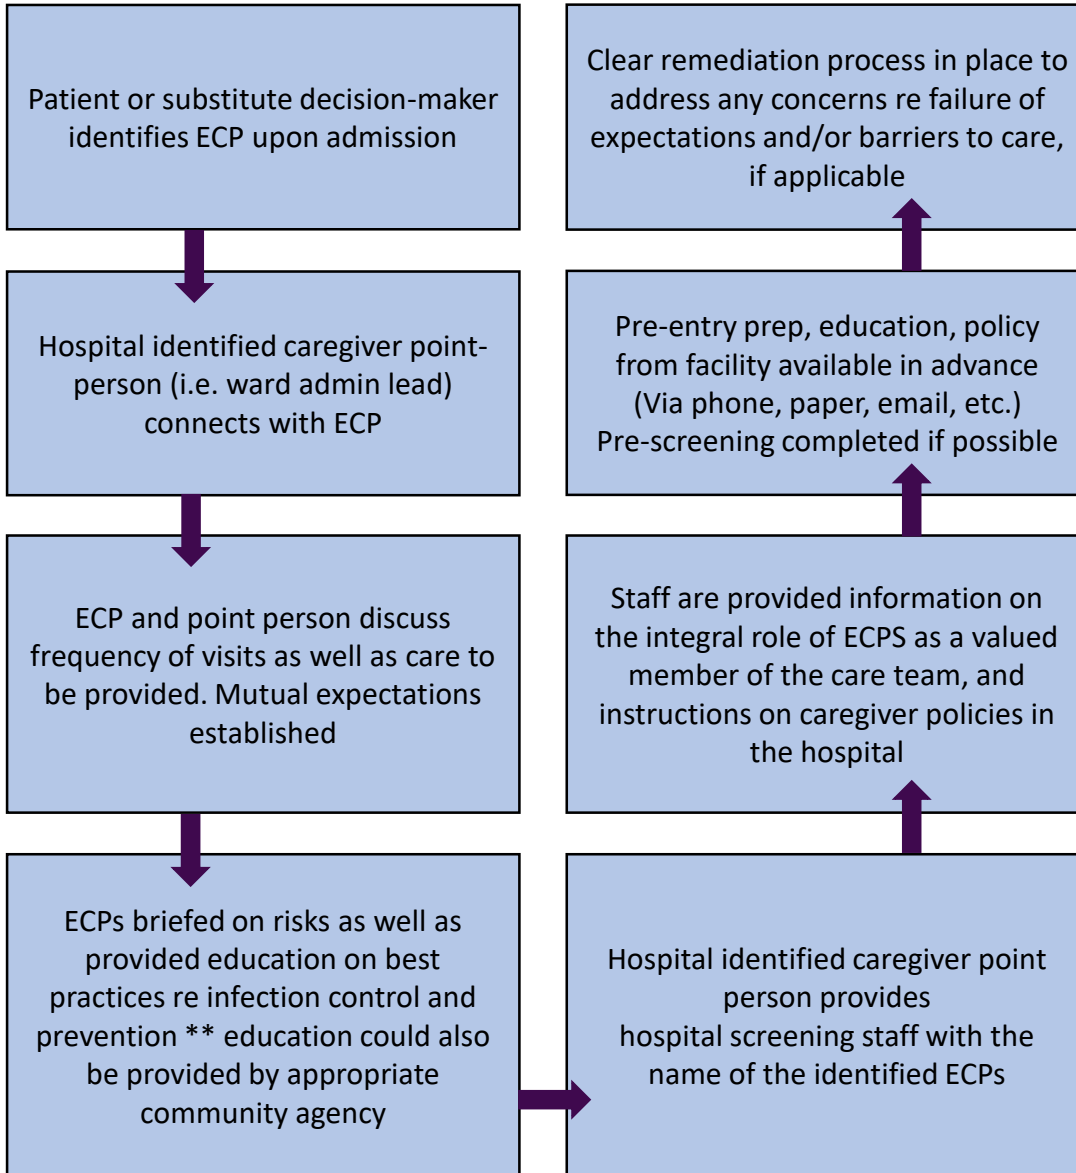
Patient or substitute decision-maker identifies ECP upon admission

Hospital identified caregiver point-person (i.e. ward admin lead) connects with ECP

ECP and point person discuss frequency of visits as well as care to be provided. Mutual expectations established

ECPs briefed on risks as well as provided education on best practices re infection control and prevention ** education could also be provided by appropriate community agency

Hospital identified caregiver point person provides hospital screening staff with the name of the identified ECPs

Staff are provided information on the integral role of ECPS as a valued member of the care team, and instructions on caregiver policies in the hospital

Pre-entry prep, education, policy from facility available in advance (Via phone, paper, email, etc.) Pre-screening completed if possible

Clear remediation process in place to address any concerns re failure of expectations and/or barriers to care, if applicable